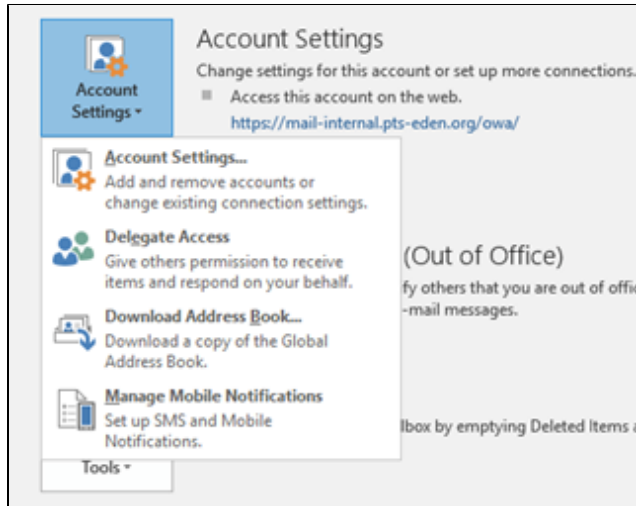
Account Settings ▾

Account Settings

Change settings for this account or set up more connections.

Access this account on the web.

https://mail-internal.pts-eden.org/owa/

Account Settings...

Add and remove accounts or change existing connection settings.

Delegate Access

Give others permission to receive items and respond on your behalf.

Download Address Book...

Download a copy of the Global Address Book.

Manage Mobile Notifications

Set up SMS and Mobile Notifications.

(Out of Office)

fy others that you are out of offic

-mail messages.

lbox by emptying Deleted Items a

Tools ▾